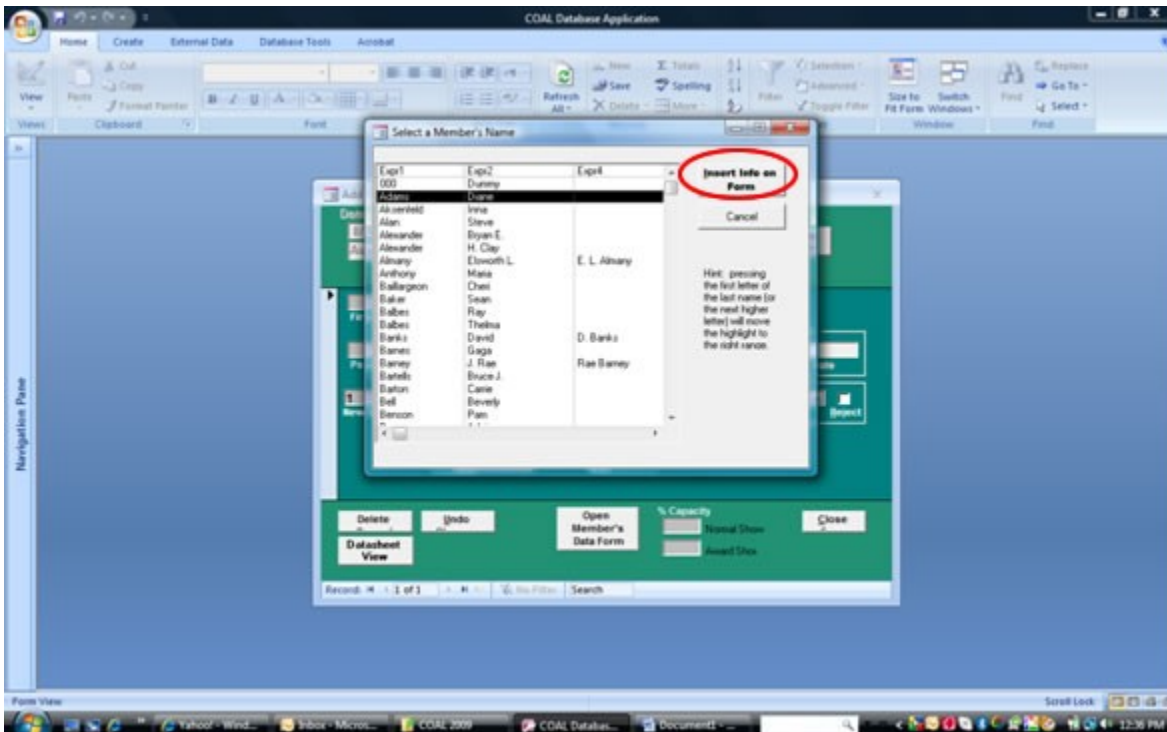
COAL Database Application

Home Create External Data Database Tools Acrobat

View Paste Cut Copy Format Painter Refresh All New Save Delete Totals Spelling More Filter Selection Advanced Toggle Filter Size to Fit Form Switch Windows Find Replace Go To Select

Views Clipboard Font Window Find

Select a Member's Name

| Expr1 | Expr2 | Expr4 |
|---|---|---|
| 000 | Dummy | |
| Adams | Diane | |
| Aksenfeld | Irina | |
| Alan | Steve | |
| Alexander | Bryan E. | |
| Alexander | H. Clay | |
| Almany | Elsworth L. | E. L. Almany |
| Anthony | Maria | |
| Baillargeon | Cheri | |
| Baker | Sean | |
| Balbes | Ray | |
| Balbes | Thelma | |
| Banks | David | D. Banks |
| Barnes | Gaga | |
| Barney | J. Rae | Rae Barney |
| Bartells | Bruce J. | |
| Barton | Carrie | |
| Bell | Beverly | |
| Benson | Pam | |

Insert Info on Form

Cancel

Hint: pressing the first letter of the last name (or the next higher letter) will move the highlight to the right range.

Reject

Delete Undo Open Member's Data Form % Capacity Normal Show Award Show Close

Datasheet View

Record: 1 of 1 No Filter Search

Navigation Pane

Form View

Scroll Lock

Yahoo! - Wind... Inbox - Micros... COAL 2009 COAL Databas... Document1 - ... 12:36 PM